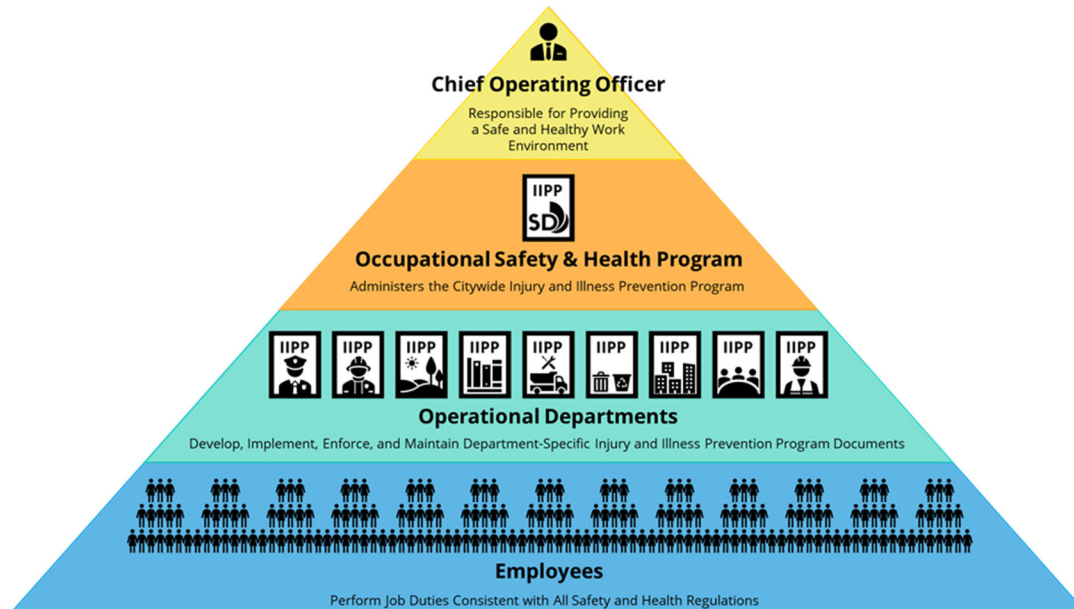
Chief Operating Officer

Responsible for Providing a Safe and Healthy Work Environment

IIPP
SD

Occupational Safety & Health Program

Administers the Citywide Injury and Illness Prevention Program

IIPP IIPP IIPP IIPP IIPP IIPP IIPP IIPP IIPP

Operational Departments

Develop, Implement, Enforce, and Maintain Department-Specific Injury and Illness Prevention Program Documents

Employees

Perform Job Duties Consistent with All Safety and Health Regulations